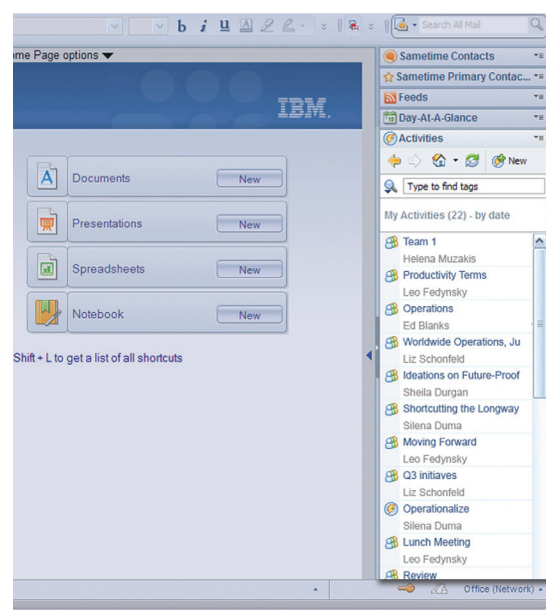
b i U

Search All Mail

me Page options

IBM.

Documents New

Presentations New

Spreadsheets New

Notebook New

Shift + L to get a list of all shortcuts

Sametime Contacts

Sametime Primary Contac...

Feeds

Day-At-A-Glance

Activities

New

Type to find tags

My Activities (22) - by date

Team 1
Helena Muzakis

Productivity Terms
Leo Fedynsky

Operations
Ed Blanks

Worldwide Operations, Ju
Liz Schonfeld

Ideations on Future-Proof
Sheila Durgan

Shortcutting the Longway
Silena Duma

Moving Forward
Leo Fedynsky

Q3 initiaves
Liz Schonfeld

Operationalize
Silena Duma

Lunch Meeting
Leo Fedynsky

Review

Office (Network)